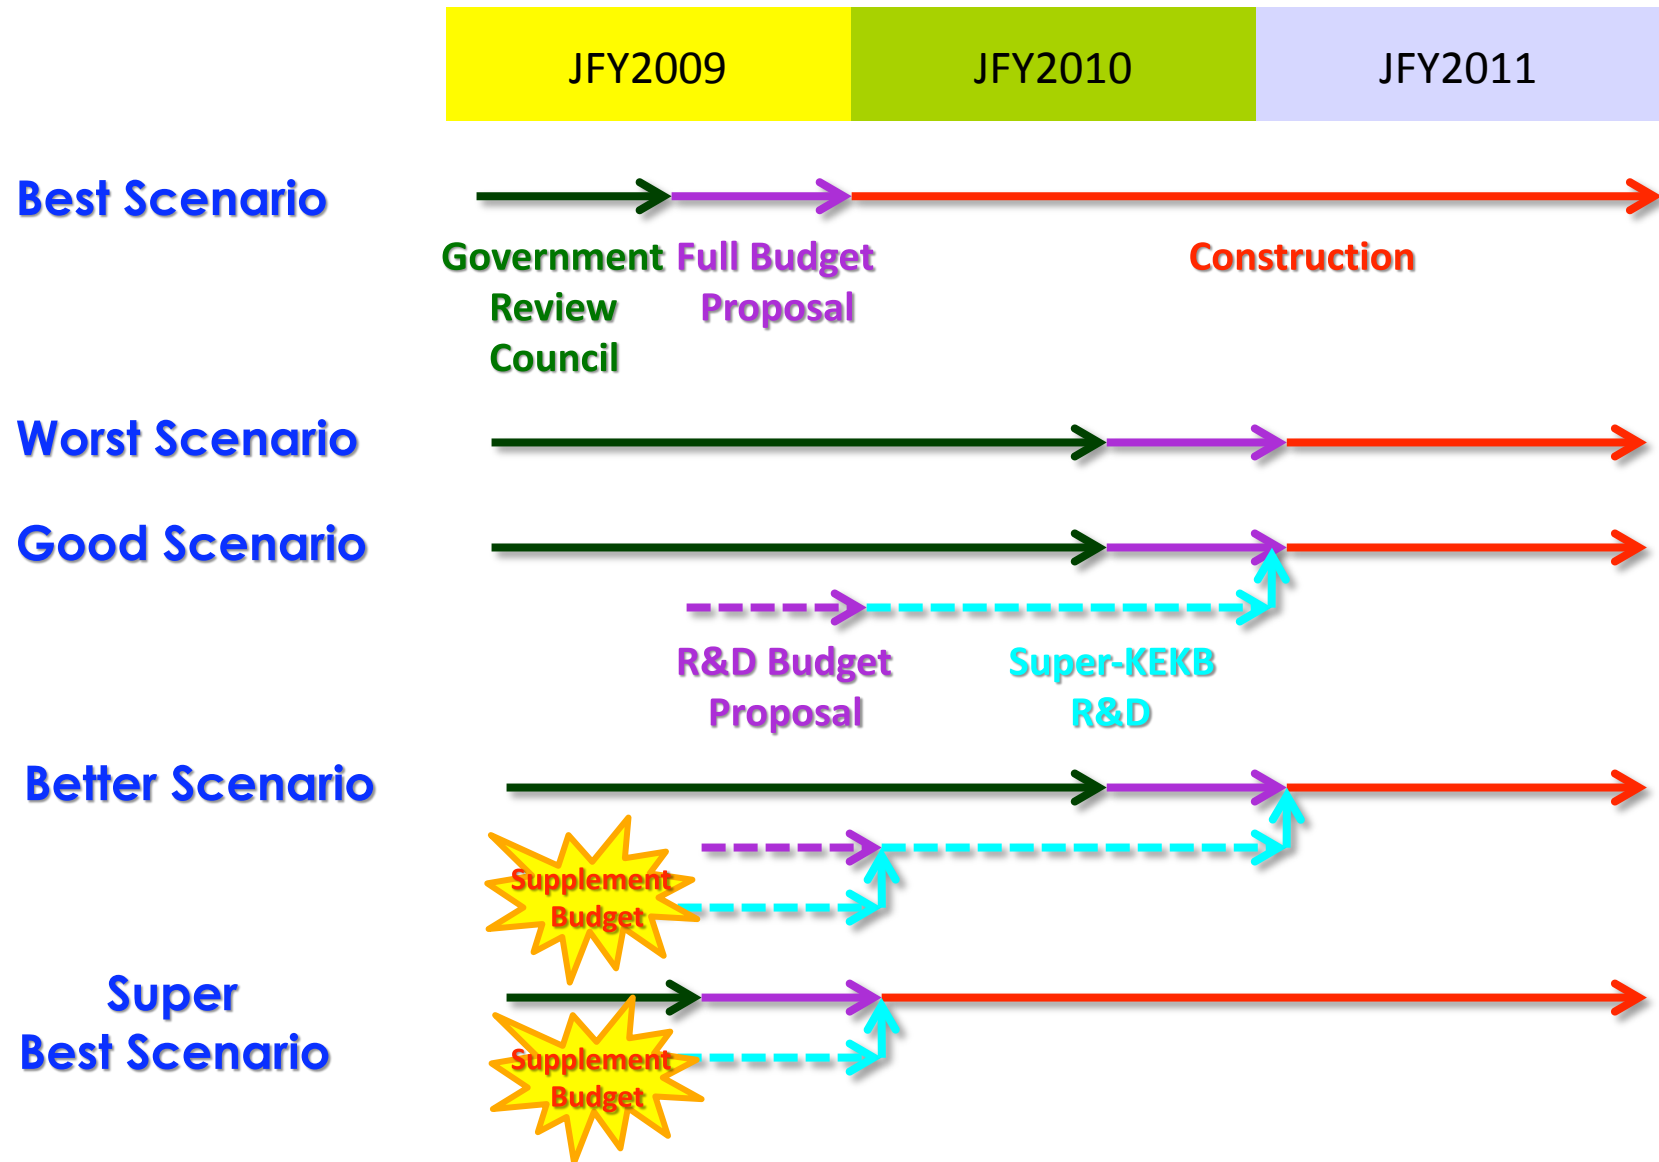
| JFY2009 | JFY2010 | JFY2011 |
|---|---|---|

Best Scenario

Government Review Council

Full Budget Proposal

Construction

Worst Scenario

Good Scenario

R&D Budget Proposal

Super-KEKB R&D

Better Scenario

Supplement Budget

Super Best Scenario

Supplement Budget